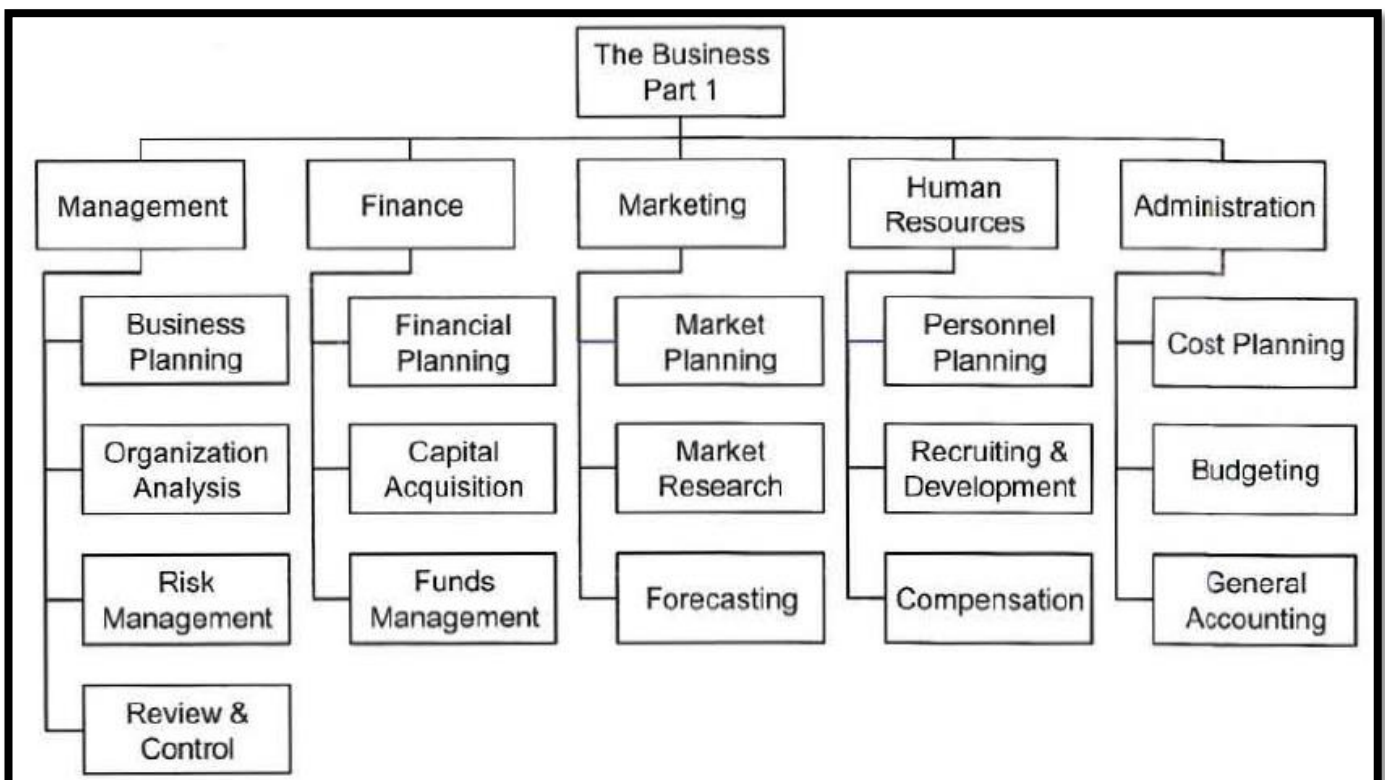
The Business Part 1

Management

Business Planning

Organization Analysis

Risk Management

Review & Control

Finance

Financial Planning

Capital Acquisition

Funds Management

Marketing

Market Planning

Market Research

Forecasting

Human Resources

Personnel Planning

Recruiting & Development

Compensation

Administration

Cost Planning

Budgeting

General Accounting